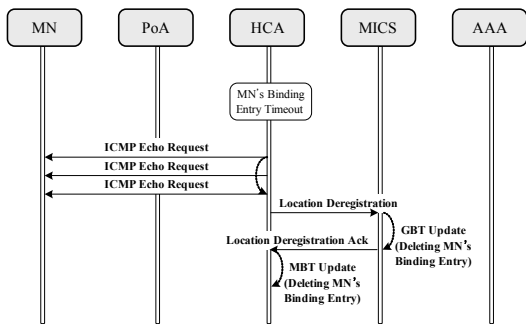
MN

PoA

HCA

MICS

AAA

MN's Binding Entry Timeout

ICMP Echo Request

ICMP Echo Request

ICMP Echo Request

Location Deregistration

GBT Update (Deleting MN's Binding Entry)

Location Deregistration Ack

MBT Update (Deleting MN's Binding Entry)